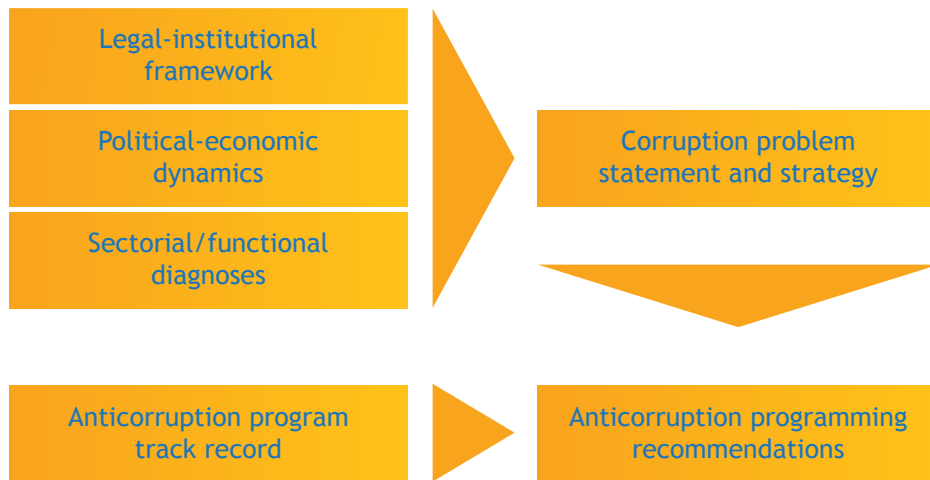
Legal-institutional framework

Political-economic dynamics

Sectorial/functional diagnoses

Corruption problem statement and strategy

Anticorruption program track record

Anticorruption programming recommendations